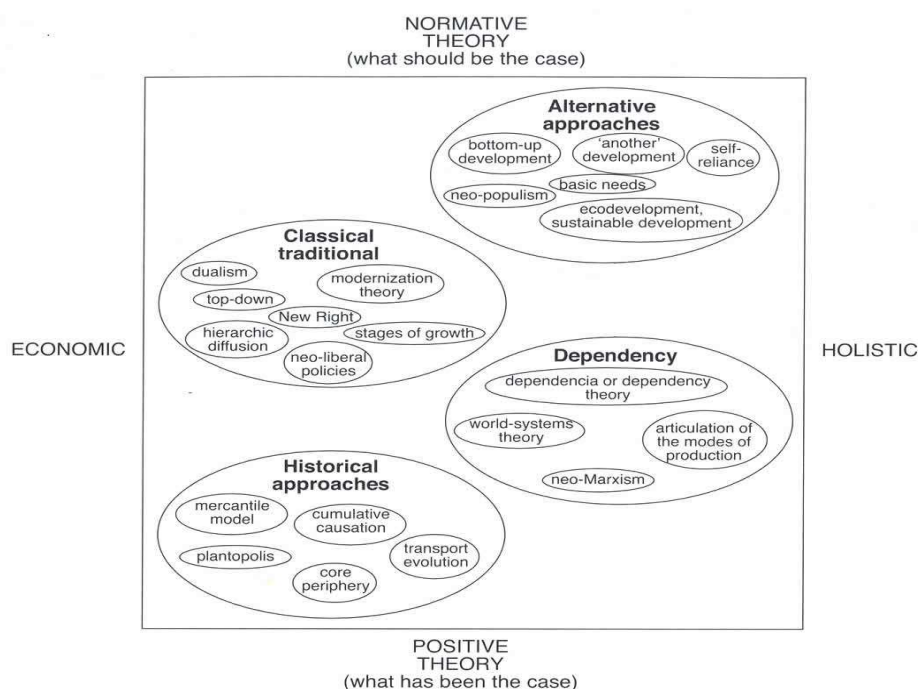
NORMATIVE
THEORY
(what should be the case)

Alternative approaches
bottom-up development
'another' development
self-reliance
neo-populism
basic needs
ecodevelopment, sustainable development

Classical traditional
dualism
modernization theory
top-down
New Right
hierarchic diffusion
stages of growth
neo-liberal policies

ECONOMIC

HOLISTIC

Dependency
dependencia or dependency theory
world-systems theory
articulation of the modes of production
neo-Marxism

Historical approaches
mercantile model
cumulative causation
plantopolis
transport evolution
core periphery

POSITIVE
THEORY
(what has been the case)